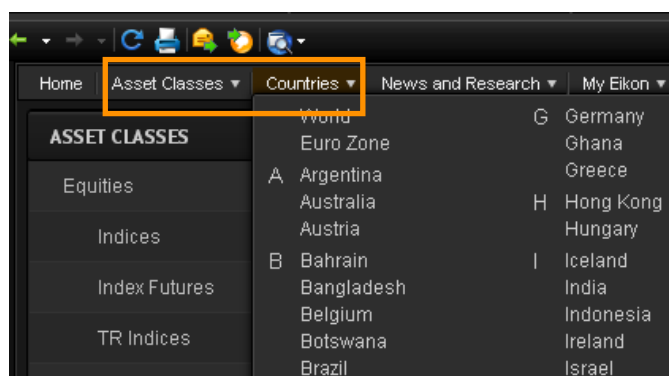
Home | Asset Classes ▼ | Countries ▼ | News and Research ▼ | My Eikon ▼

ASSET CLASSES

Equities

Indices

Index Futures

TR Indices

World
Euro Zone
A Argentina
Australia
Austria
B Bahrain
Bangladesh
Belgium
Botswana
Brazil

G Germany
Ghana
Greece
H Hong Kong
Hungary
I Iceland
India
Indonesia
Ireland
Israel